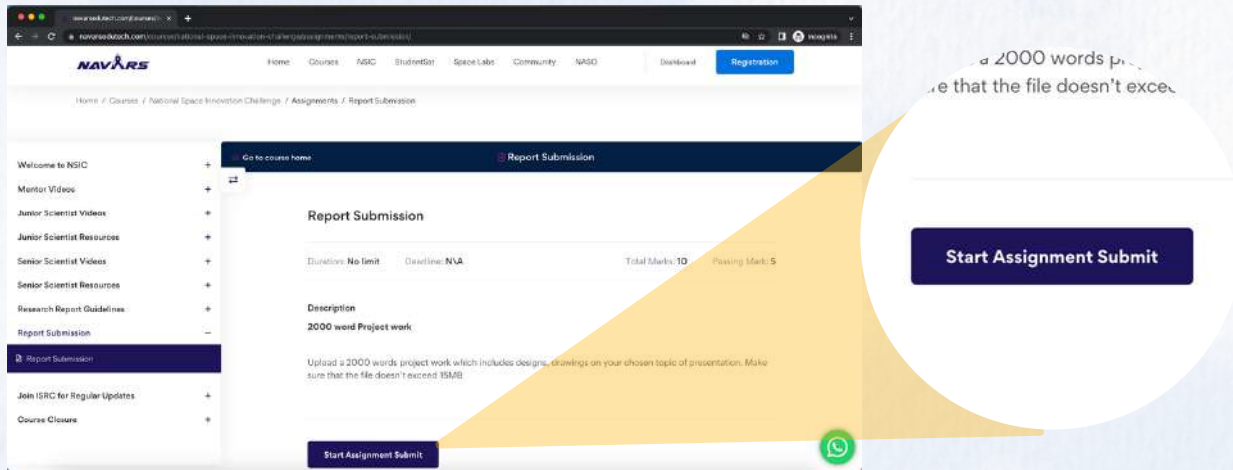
navarsedutech.com/courses/

navarsedutech.com/courses/national-space-innovation-challenge/assignments/report-submission/

Incognito

NAVARS

Home Courses NSIC StudentSat Space Labs Community NASO

Dashboard Registration

Home / Courses / National Space Innovation Challenge / Assignments / Report Submission

Welcome to NSIC +
Mentor Videos +
Junior Scientist Videos +
Junior Scientist Resources +
Senior Scientist Videos +
Senior Scientist Resources +
Research Report Guidelines +
Report Submission −
Report Submission
Join ISRC for Regular Updates +
Course Closure +

Go to course home

Report Submission

Report Submission

Duration: No limit Deadline: N\A Total Marks: 10 Passing Mark: 5

Description

2000 word Project work

Upload a 2000 words project work which includes designs, drawings on your chosen topic of presentation. Make sure that the file doesn't exceed 15MB.

Start Assignment Submit

a 2000 words pro
re that the file doesn't excee

Start Assignment Submit